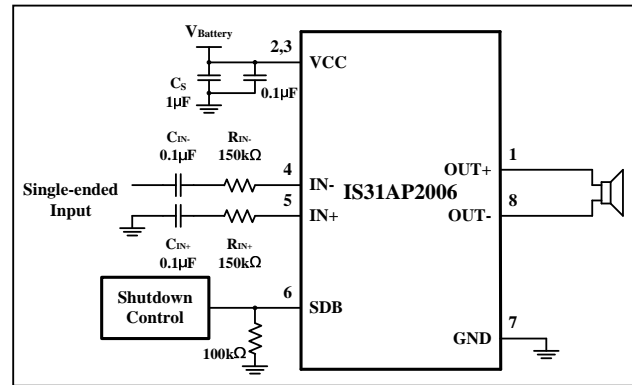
$V_{Battery}$

2,3

VCC

$C_S$
1μF

0.1μF

$C_{IN-}$
0.1μF

$R_{IN-}$
150kΩ

4

IN-

Single-ended Input

5

IN+

$C_{IN+}$
0.1μF

$R_{IN+}$
150kΩ

IS31AP2006

OUT+

1

OUT-

8

Shutdown Control

6

SDB

100kΩ

GND

7